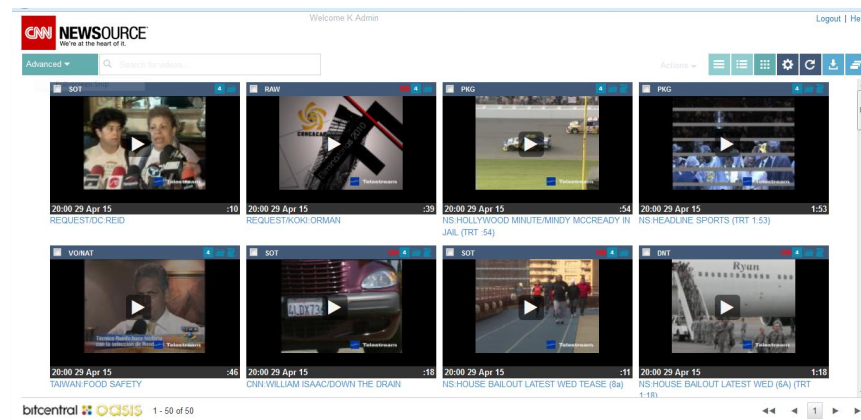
CNN NEWSOURCE
We're at the heart of it.

Welcome K.Admin

Logout | He

Advanced ▾

Search for videos...

Actions ▾

SOT 4
20:00 29 Apr 15 :10
REQUEST/DC:REID

RAW 4
CONCACAF
20:00 29 Apr 15 :39
REQUEST/KOKI:ORMAN

PKG 4
20:00 29 Apr 15 :54
NS:HOLLYWOOD MINUTE/MINDY MCCREADY IN JAIL (TRT :54)

PKG 4
20:00 29 Apr 15 1:53
NS:HEADLINE SPORTS (TRT 1:53)

VO/NAT 4
20:00 29 Apr 15 :46
TAIWAN:FOOD SAFETY

SOT 4
20:00 29 Apr 15 :18
CNN:WILLIAM ISAAC/DOWN THE DRAIN

SOT 4
20:00 29 Apr 15 :11
NS:HOUSE BAILOUT LATEST WED TEASE (8a)

DNT 4
Ryan
20:00 29 Apr 15 1:18
NS:HOUSE BAILOUT LATEST WED (6A) (TRT 1:18)

bitcentral oasis 1 - 50 of 50

1